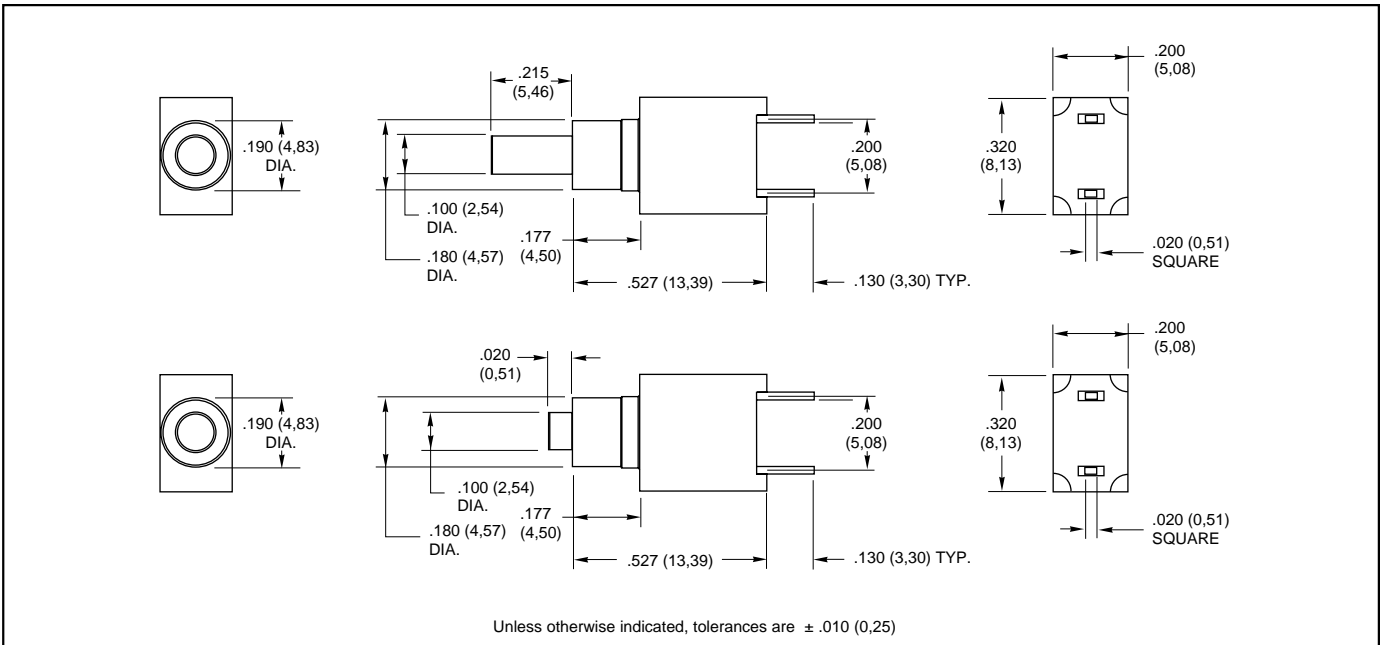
.190 (4,83) DIA.

.215 (5,46)

.100 (2,54) DIA.

.180 (4,57) DIA.

.177 (4,50)

.527 (13,39)

.200 (5,08)

.130 (3,30) TYP.

.200 (5,08)

.320 (8,13)

.020 (0,51) SQUARE

.190 (4,83) DIA.

.020 (0,51)

.100 (2,54) DIA.

.180 (4,57) DIA.

.177 (4,50)

.527 (13,39)

.200 (5,08)

.130 (3,30) TYP.

.200 (5,08)

.320 (8,13)

.020 (0,51) SQUARE

Unless otherwise indicated, tolerances are $\pm$ .010 (0,25)